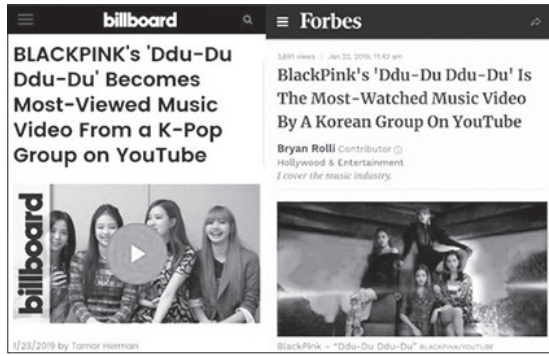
billboard

BLACKPINK's 'Ddu-Du Ddu-Du' Becomes Most-Viewed Music Video From a K-Pop Group on YouTube

billboard

1/23/2019 by Tamar Herman

≡ Forbes

3,691 views | Jan 22, 2019, 11:42 am

BlackPink's 'Ddu-Du Ddu-Du' Is The Most-Watched Music Video By A Korean Group On YouTube

Bryan Rolli Contributor
Hollywood & Entertainment
I cover the music industry.

BlackPink – "Ddu-Du Ddu-Du" BLACKPINK/YOUTUBE